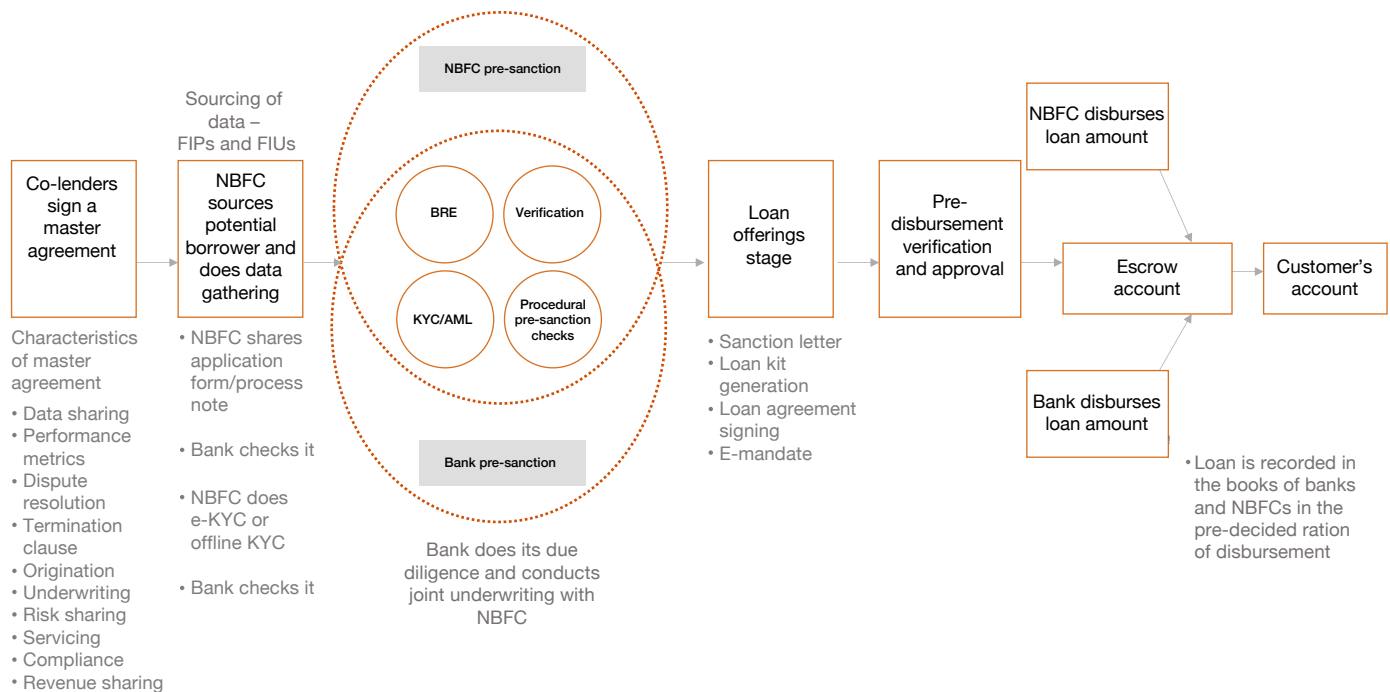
Co-lenders sign a master agreement

Characteristics of master agreement

• Data sharing
• Performance metrics
• Dispute resolution
• Termination clause
• Origination
• Underwriting
• Risk sharing
• Servicing
• Compliance
• Revenue sharing

Sourcing of data – FIPs and FIUs

NBFC sources potential borrower and does data gathering

• NBFC shares application form/process note

• Bank checks it

• NBFC does e-KYC or offline KYC

• Bank checks it

NBFC pre-sanction

BRE

Verification

KYC/AML

Procedural pre-sanction checks

Bank pre-sanction

Bank does its due diligence and conducts joint underwriting with NBFC

Loan offerings stage

• Sanction letter
• Loan kit generation
• Loan agreement signing
• E-mandate

Pre-disbursement verification and approval

NBFC disburses loan amount

Escrow account

Bank disburses loan amount

Customer's account

• Loan is recorded in the books of banks and NBFCs in the pre-decided ration of disbursement